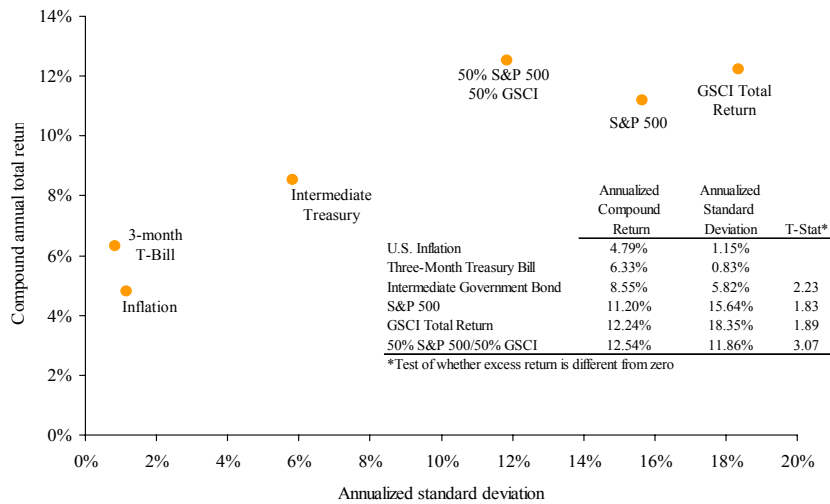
14%
12%
10%
8%
6%
4%
2%
0%

Compound annual total retur

50% S&P 500
50% GSCI

GSCI Total Return

S&P 500

Intermediate Treasury

3-month T-Bill

Inflation

| | Annualized Compound Return | Annualized Standard Deviation | T-Stat* |
|---|---|---|---|
| U.S. Inflation | 4.79% | 1.15% | |
| Three-Month Treasury Bill | 6.33% | 0.83% | |
| Intermediate Government Bond | 8.55% | 5.82% | 2.23 |
| S&P 500 | 11.20% | 15.64% | 1.83 |
| GSCI Total Return | 12.24% | 18.35% | 1.89 |
| 50% S&P 500/50% GSCI | 12.54% | 11.86% | 3.07 |

*Test of whether excess return is different from zero

0% 2% 4% 6% 8% 10% 12% 14% 16% 18% 20%

Annualized standard deviation